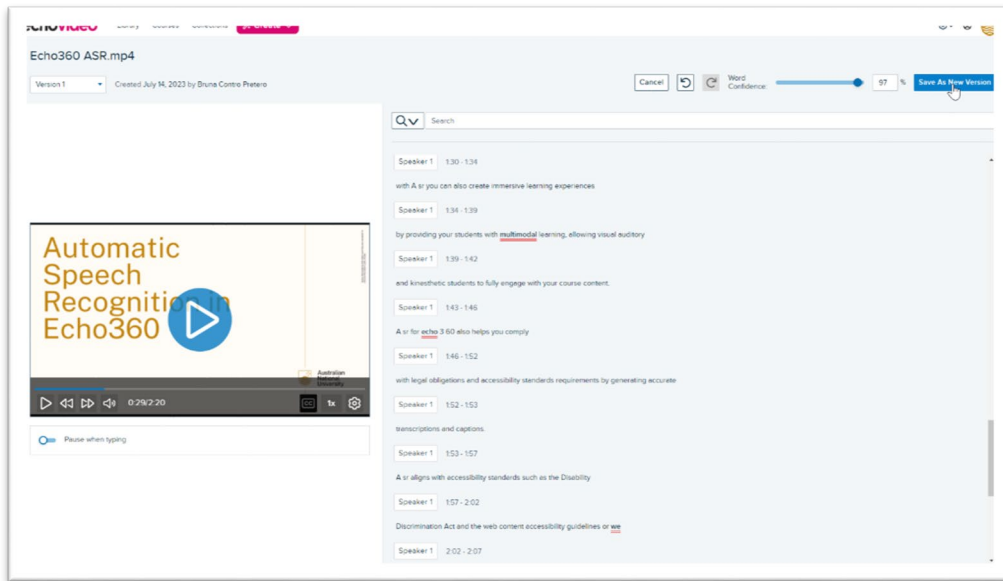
echovideo Library Courses Collections

Echo360 ASR.mp4

Version 1 Created July 14, 2023 by Bruna Contro Pretero

Cancel Word Confidence: 97 % Save As New Version

Search

Speaker 1 1:30 - 1:34

with A sr you can also create immersive learning experiences

Speaker 1 1:34 - 1:39

by providing your students with multimodal learning, allowing visual auditory

Speaker 1 1:39 - 1:42

and kinesthetic students to fully engage with your course content.

Speaker 1 1:43 - 1:46

A sr for echo 3 60 also helps you comply

Speaker 1 1:46 - 1:52

with legal obligations and accessibility standards requirements by generating accurate

Speaker 1 1:52 - 1:53

transcriptions and captions.

Speaker 1 1:53 - 1:57

A sr aligns with accessibility standards such as the Disability

Speaker 1 1:57 - 2:02

Discrimination Act and the web content accessibility guidelines or we

Speaker 1 2:02 - 2:07

Automatic Speech Recognition in Echo360

Australian National University

0:29/2:20

CC 1x

Pause when typing